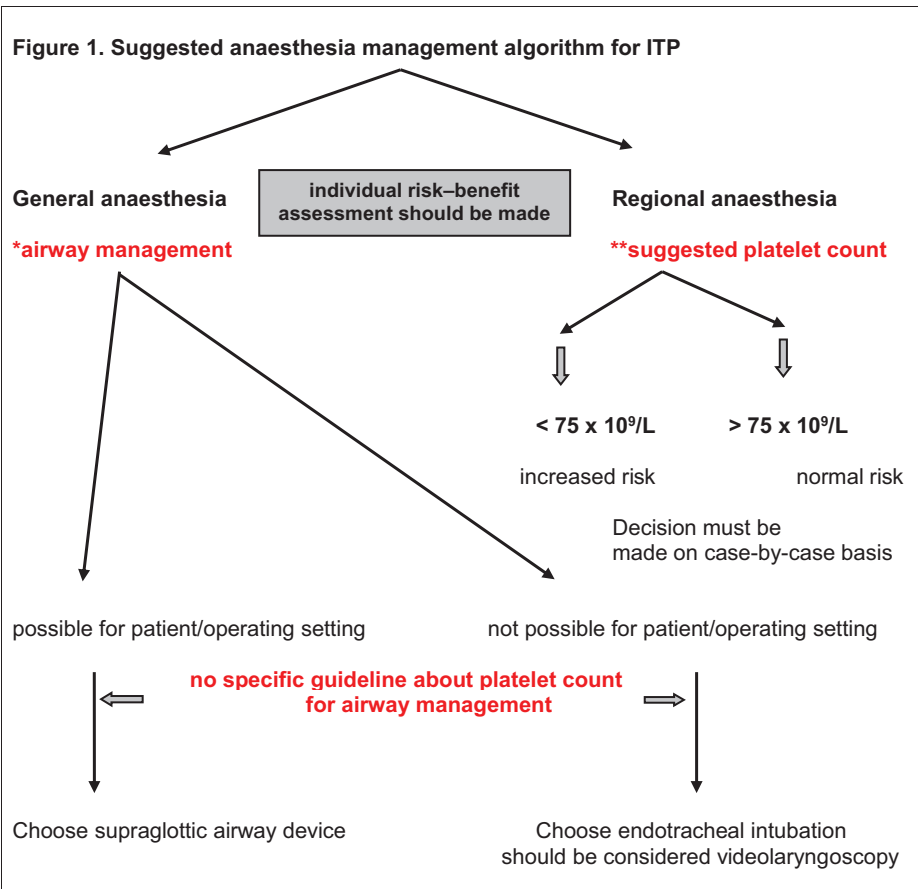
Figure 1. Suggested anaesthesia management algorithm for ITP

General anaesthesia

individual risk–benefit assessment should be made

Regional anaesthesia

*airway management

**suggested platelet count

< 75 x $10^9$/L

> 75 x $10^9$/L

increased risk

normal risk

Decision must be made on case-by-case basis

possible for patient/operating setting

not possible for patient/operating setting

no specific guideline about platelet count for airway management

Choose supraglottic airway device

Choose endotracheal intubation should be considered videolaryngoscopy